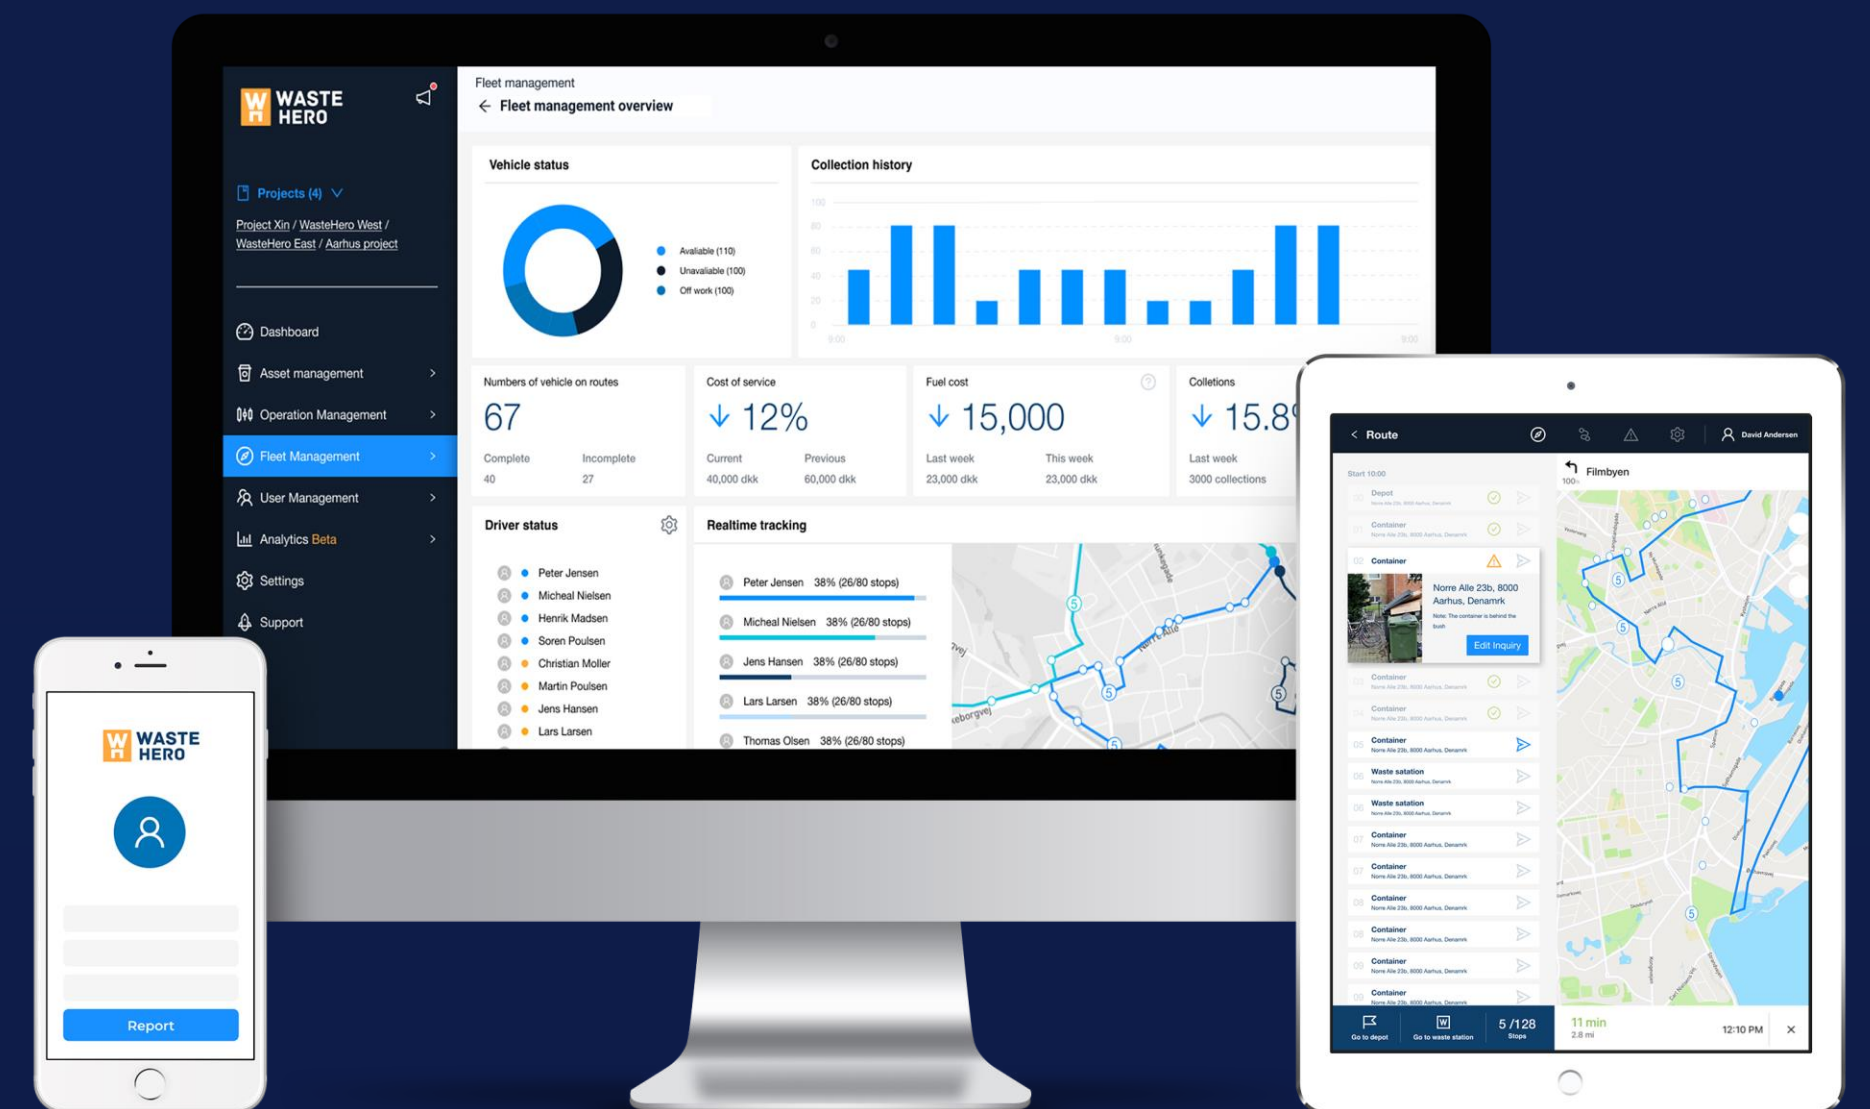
WASTE HERO

Projects (4)

Project Xin / WasteHero West / WasteHero East / Aarhus project

Dashboard
Asset management
Operation Management
Fleet Management
User Management
Analytics Beta
Settings
Support

Fleet management
Fleet management overview

Vehicle status
Avaliable (110)
Unavaliable (100)
Off work (100)

Collection history
100
80
60
40
20
0
9:00
9:00
9:00

Numbers of vehicle on routes
67
Complete 40
Incomplete 27

Cost of service
12%
Current 40,000 dkk
Previous 60,000 dkk

Fuel cost
15,000
Last week 23,000 dkk
This week 23,000 dkk

Colletions
15.8
Last week 3000 collections

Driver status
Peter Jensen
Micheal Nielsen
Henrik Madsen
Soren Poulsen
Christian Moller
Martin Poulsen
Jens Hansen
Lars Larsen

Realtime tracking
Peter Jensen 38% (26/80 stops)
Micheal Nielsen 38% (26/80 stops)
Jens Hansen 38% (26/80 stops)
Lars Larsen 38% (26/80 stops)
Thomas Olsen 38% (26/80 stops)

Route
David Andersen
Start 10:00
Depot
Container
Container
Norre Alle 23b, 8000 Aarhus, Denamrk
Edit Inquiry
Container
Container
Container
Waste satation
Waste satation
Container
Container
Container
Container
Container
Container
Filmbyen
Go to depot
Go to waste station
5 /128 Stops
11 min
2.8 mi
12:10 PM

WASTE HERO
Report